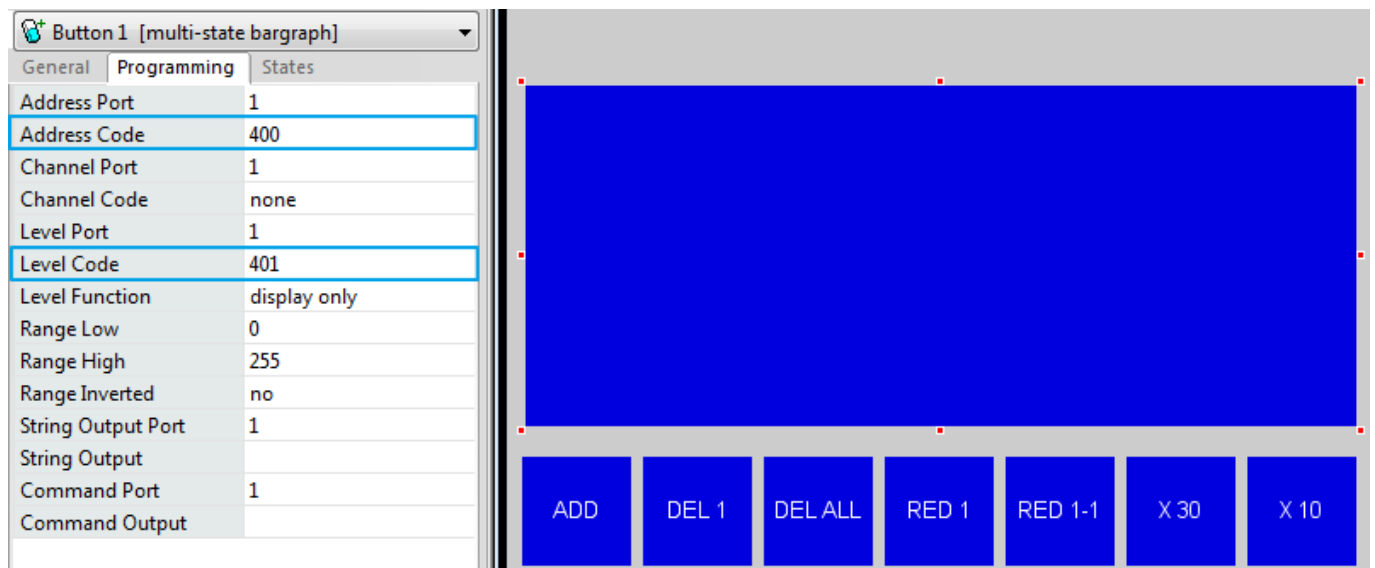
Button 1 [multi-state bargraph]

General | Programming | States

| | |
|---|---|
| Address Port | 1 |
| Address Code | 400 |
| Channel Port | 1 |
| Channel Code | none |
| Level Port | 1 |
| Level Code | 401 |
| Level Function | display only |
| Range Low | 0 |
| Range High | 255 |
| Range Inverted | no |
| String Output Port | 1 |
| String Output | |
| Command Port | 1 |
| Command Output | |

ADD DEL 1 DEL ALL RED 1 RED 1-1 X 30 X 10